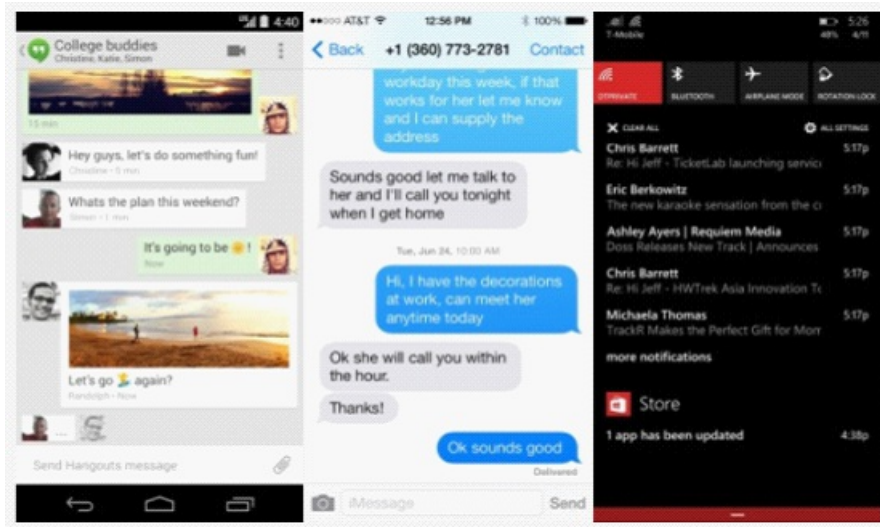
4:40

College buddies
Christine, Katie, Simon

15 min

Hey guys, let's do something fun!
Christine • 5 min

Whats the plan this weekend?
Steven • 1 min

It's going to be ☀!
Now

Let's go 🏄 again?
Randolph • Now

Send Hangouts message

●●○○○ AT&T 12:56 PM 100%
Back +1 (360) 773-2781 Contact

workday this week, if that works for her let me know and I can supply the address

Sounds good let me talk to her and I'll call you tonight when I get home

Tue, Jun 24, 10:00 AM

Hi, I have the decorations at work, can meet her anytime today

Ok she will call you within the hour.

Thanks!

Ok sounds good

Delivered

iMessage Send

T-Mobile 5:26
48% 4/11

DTPRIVATE BLUETOOTH AIRPLANE MODE ROTATION LOCK

CLEAR ALL ALL SETTINGS

Chris Barrett 5:17p
Re: Hi Jeff - TicketLab launching servic

Eric Berkowitz 5:17p
The new karaoke sensation from the c

Ashley Ayers | Requiem Media 5:17p
Doss Releases New Track | Announces

Chris Barrett 5:17p
Re: Hi Jeff - HWTrek Asia Innovation T

Michaela Thomas 5:17p
TrackR Makes the Perfect Gift for Mor

more notifications

Store

1 app has been updated 4:38p